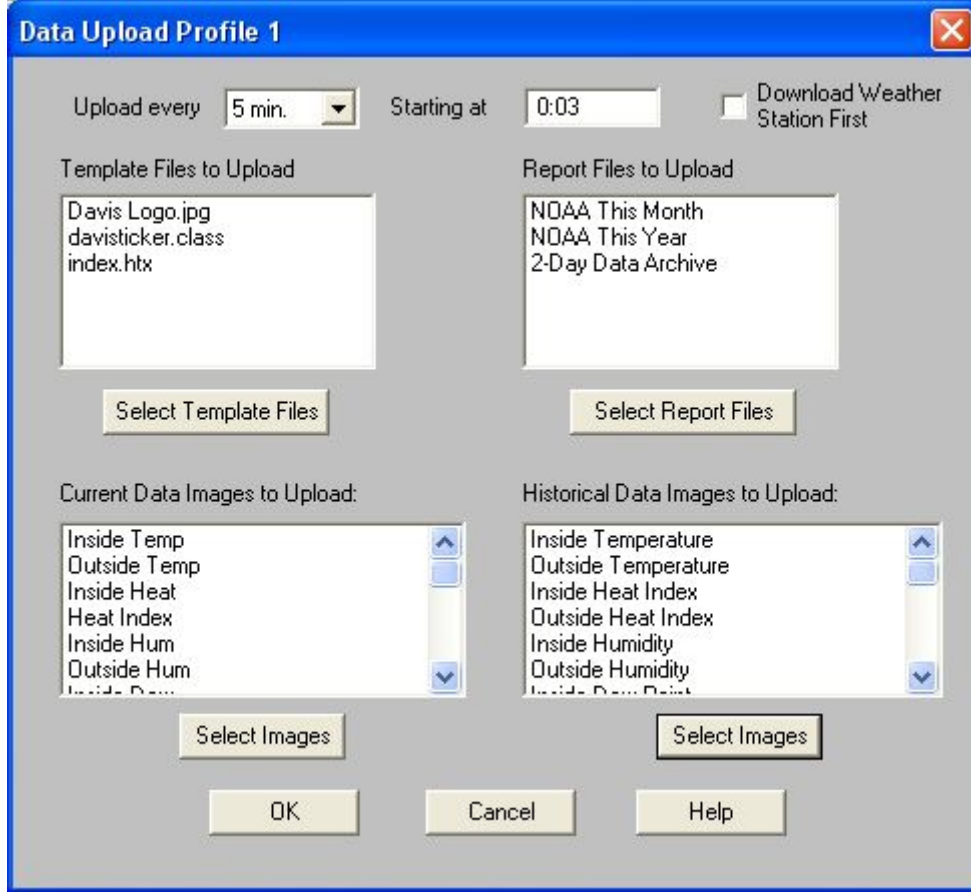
Data Upload Profile 1

Upload every 5 min.

Starting at 0:03

Download Weather Station First

Template Files to Upload

Davis Logo.jpg
davisticker.class
index.htx

Select Template Files

Report Files to Upload

NOAA This Month
NOAA This Year
2-Day Data Archive

Select Report Files

Current Data Images to Upload:

Inside Temp
Outside Temp
Inside Heat
Heat Index
Inside Hum
Outside Hum
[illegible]

Select Images

Historical Data Images to Upload:

Inside Temperature
Outside Temperature
Inside Heat Index
Outside Heat Index
Inside Humidity
Outside Humidity
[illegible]

Select Images

OK

Cancel

Help